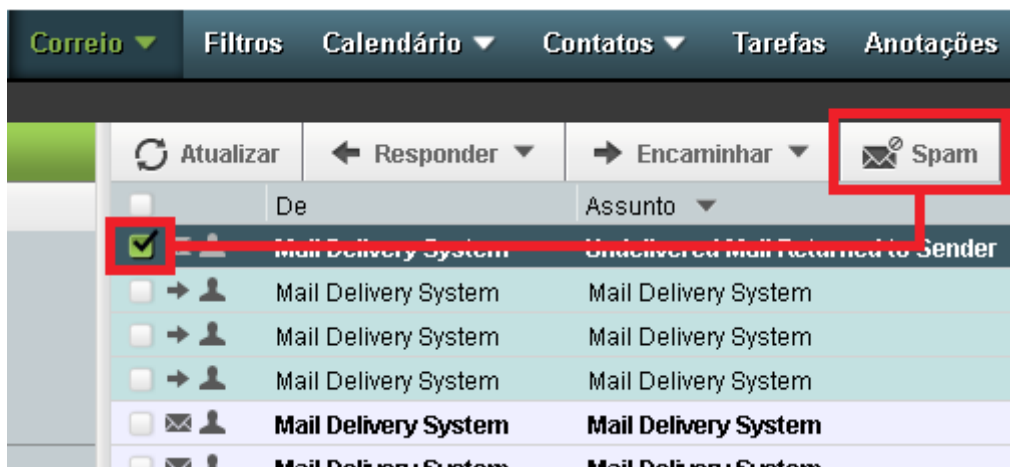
Correio Filtros Calendário Contatos Tarefas Anotações

Atualizar Responder Encaminhar Spam

| | De | Assunto |
|---|---|---|
| | Mail Delivery System | Undelivered Mail Returned to Sender |
| | Mail Delivery System | Mail Delivery System |
| | Mail Delivery System | Mail Delivery System |
| | Mail Delivery System | Mail Delivery System |
| | **Mail Delivery System** | **Mail Delivery System** |
| | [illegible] | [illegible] |